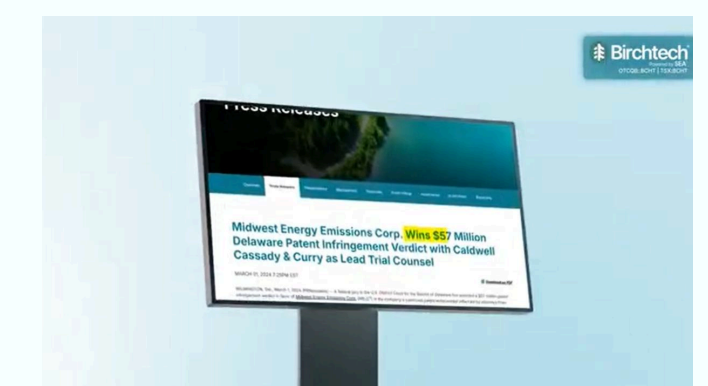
Birchtech
Powered by SEA
OTCQB: BCHT | TSX:BCHT

Press Releases

Midwest Energy Emissions Corp. Wins $57 Million Delaware Patent Infringement Verdict with Caldwell Cassady & Curry as Lead Trial Counsel

MARCH 01, 2024 7:20PM EST

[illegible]